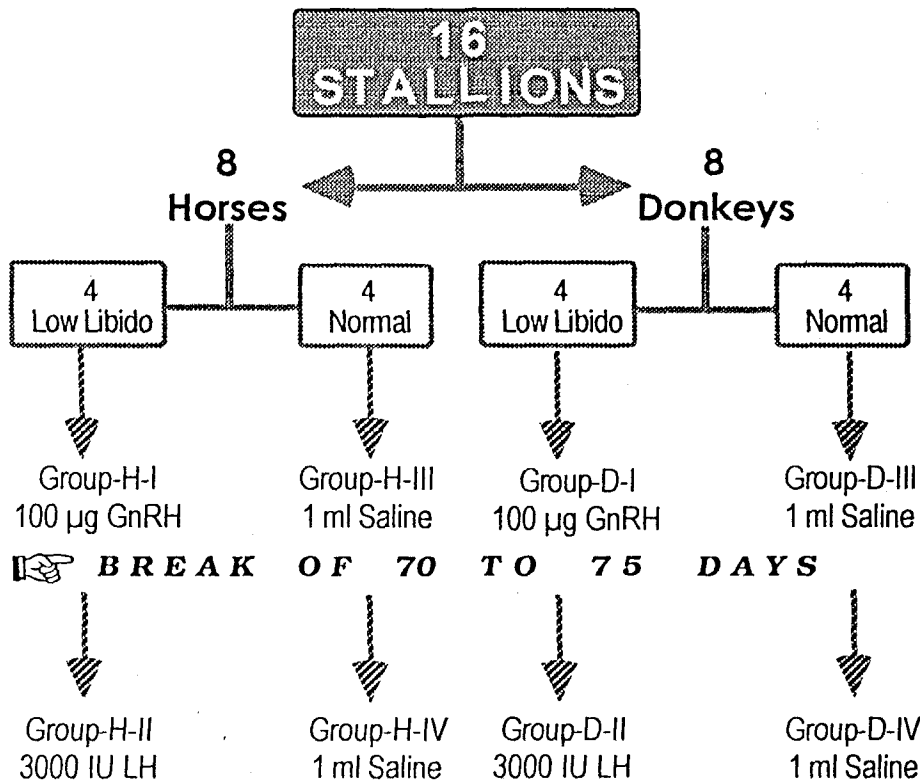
16
STALLIONS

8
Horses

8
Donkeys

4
Low Libido

4
Normal

4
Low Libido

4
Normal

Group-H-I
100 µg GnRH

Group-H-III
1 ml Saline

Group-D-I
100 µg GnRH

Group-D-III
1 ml Saline

BREAK OF 70 TO 75 DAYS

Group-H-II
3000 IU LH

Group-H-IV
1 ml Saline

Group-D-II
3000 IU LH

Group-D-IV
1 ml Saline